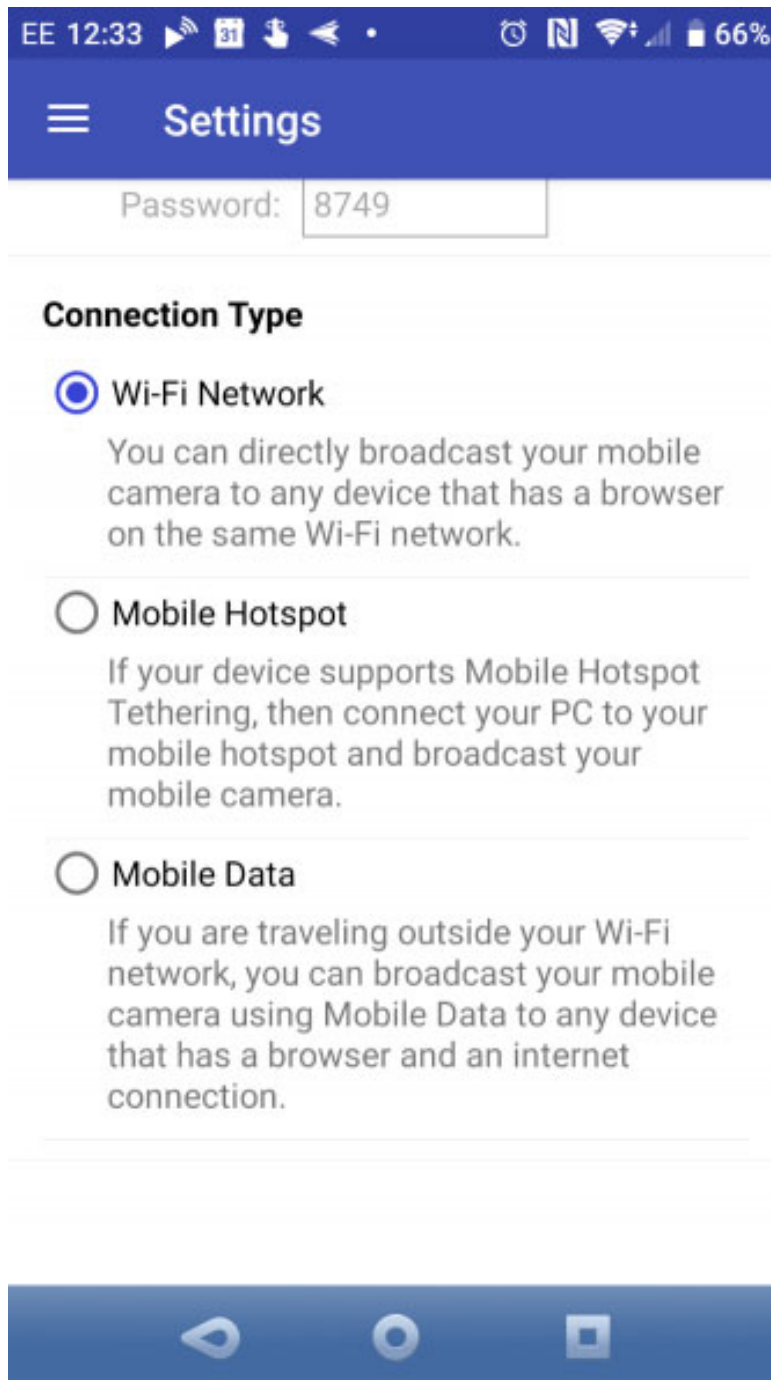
EE 12:33 31 66%

Settings

Password: 8749

Connection Type

Wi-Fi Network

You can directly broadcast your mobile camera to any device that has a browser on the same Wi-Fi network.

Mobile Hotspot

If your device supports Mobile Hotspot Tethering, then connect your PC to your mobile hotspot and broadcast your mobile camera.

Mobile Data

If you are traveling outside your Wi-Fi network, you can broadcast your mobile camera using Mobile Data to any device that has a browser and an internet connection.